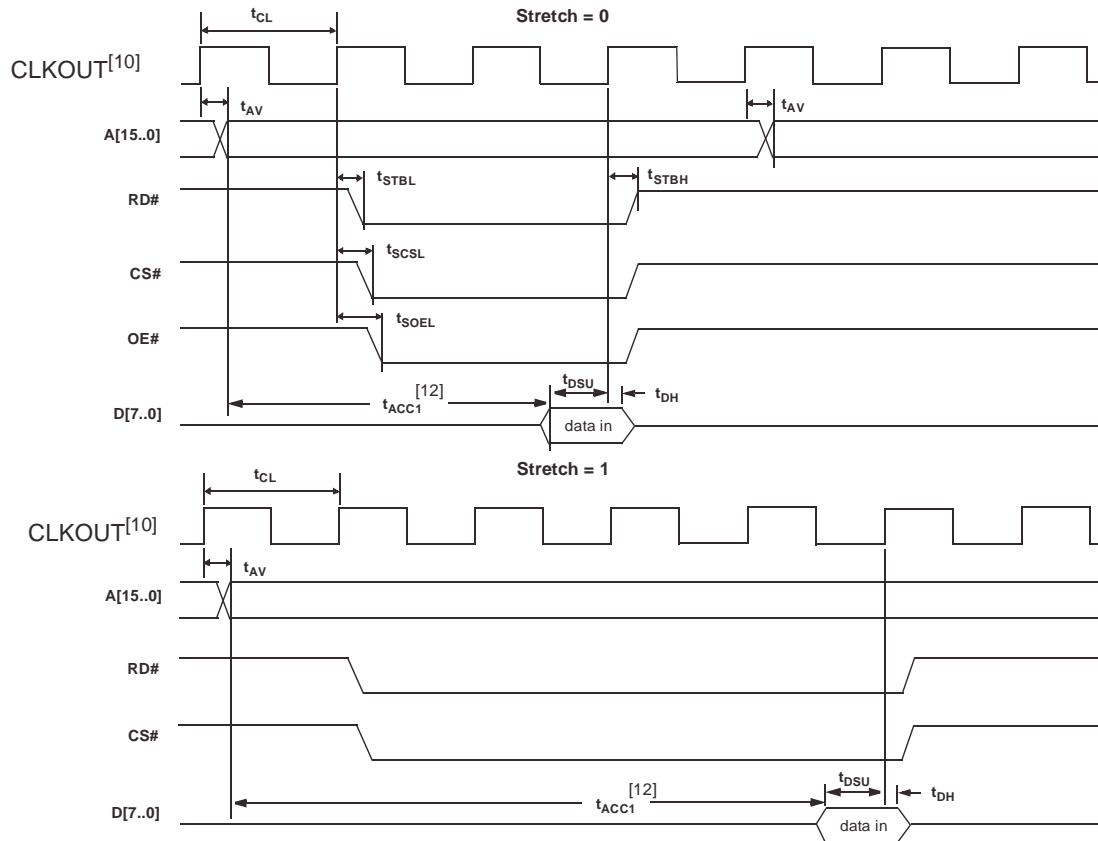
$t_{CL}$

Stretch = 0

CLKOUT$^{[10]}$

$t_{AV}$

$t_{AV}$

A[15..0]

$t_{STBL}$

$t_{STBH}$

RD#

$t_{SCSL}$

CS#

$t_{SOEL}$

OE#

$t_{DSU}$

$t_{DH}$

$t_{ACC1}^{[12]}$

D[7..0]

data in

$t_{CL}$

Stretch = 1

CLKOUT$^{[10]}$

$t_{AV}$

A[15..0]

RD#

CS#

$t_{DSU}$

$t_{DH}$

$t_{ACC1}^{[12]}$

D[7..0]

data in